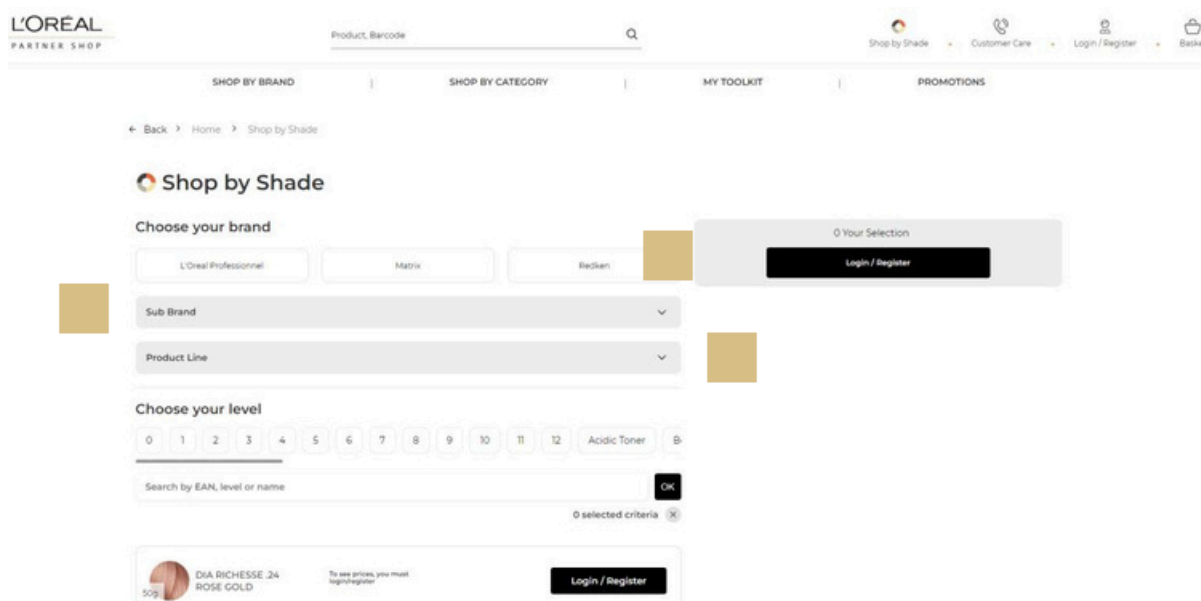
L'ORÉAL
PARTNER SHOP

Product, Barcode

Shop by Shade · Customer Care · Login / Register · Baske

SHOP BY BRAND | SHOP BY CATEGORY | MY TOOLKIT | PROMOTIONS

← Back > Home > Shop by Shade

Shop by Shade

Choose your brand

L'Oreal Professionnel
Matrix
Redken

0 Your Selection
Login / Register

Sub Brand

Product Line

Choose your level

0 1 2 3 4 5 6 7 8 9 10 11 12 Acidic Toner B

Search by EAN, level or name
OK

0 selected criteria

DIA RICHESSE .24 ROSE GOLD
50g
To see prices, you must login/register
Login / Register